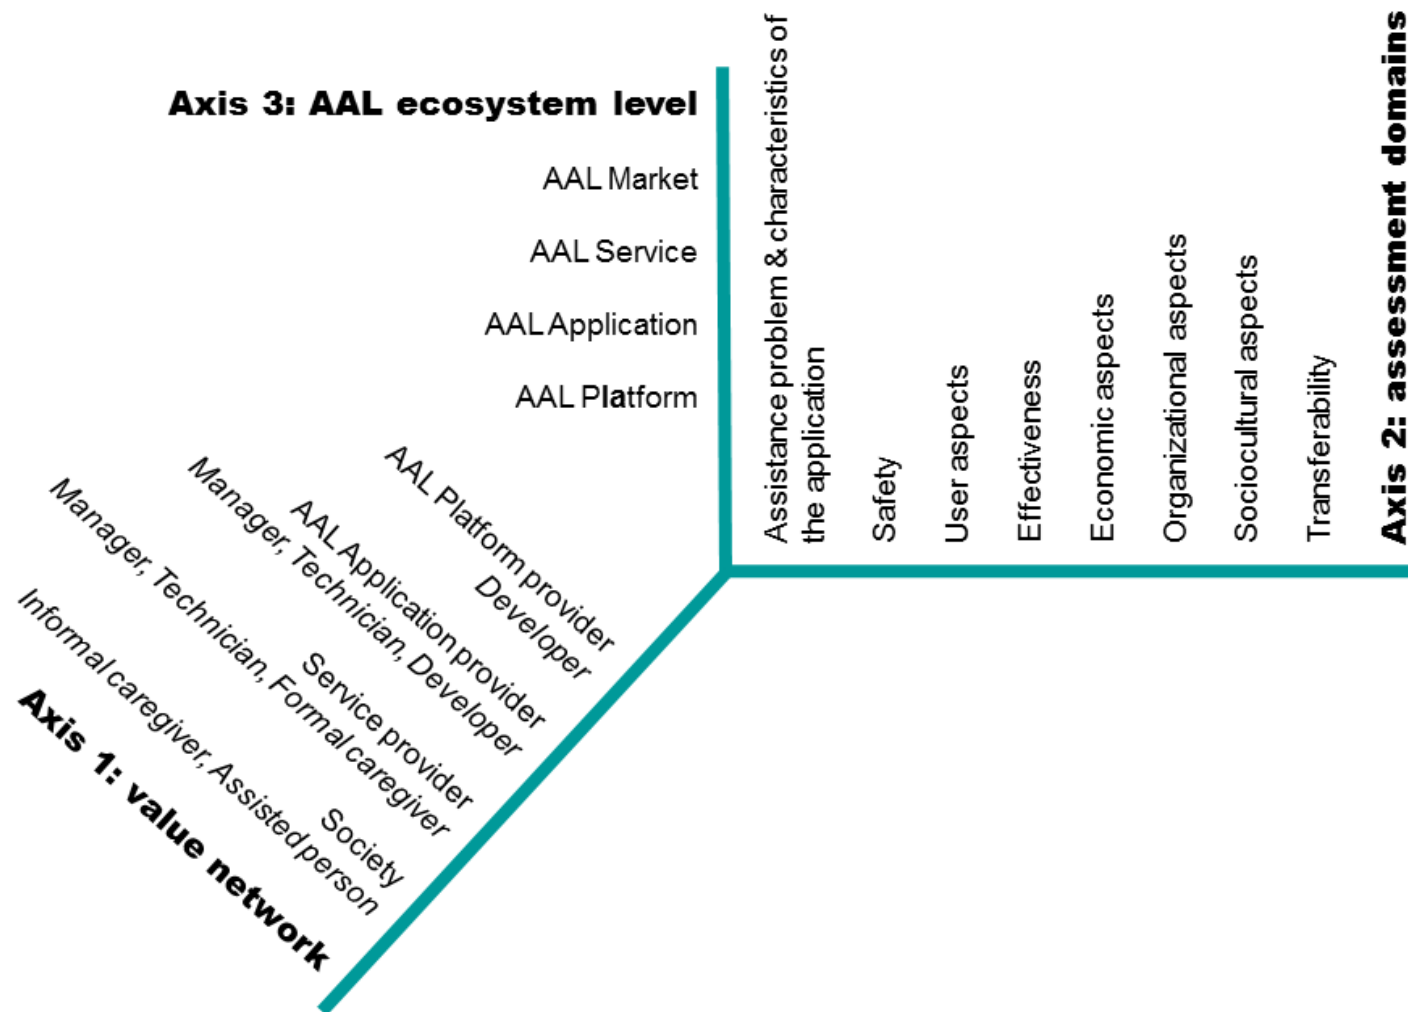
Axis 3: AAL ecosystem level

AAL Market

AAL Service

AAL Application

AAL Platform

Assistance problem & characteristics of the application

Safety

User aspects

Effectiveness

Economic aspects

Organizational aspects

Sociocultural aspects

Transferability

Axis 2: assessment domains

AAL Platform provider

Developer

AAL Application provider

Manager, Technician, Developer

Service provider

Manager, Technician, Formal caregiver

Society

Informal caregiver, Assisted person

Axis 1: value network